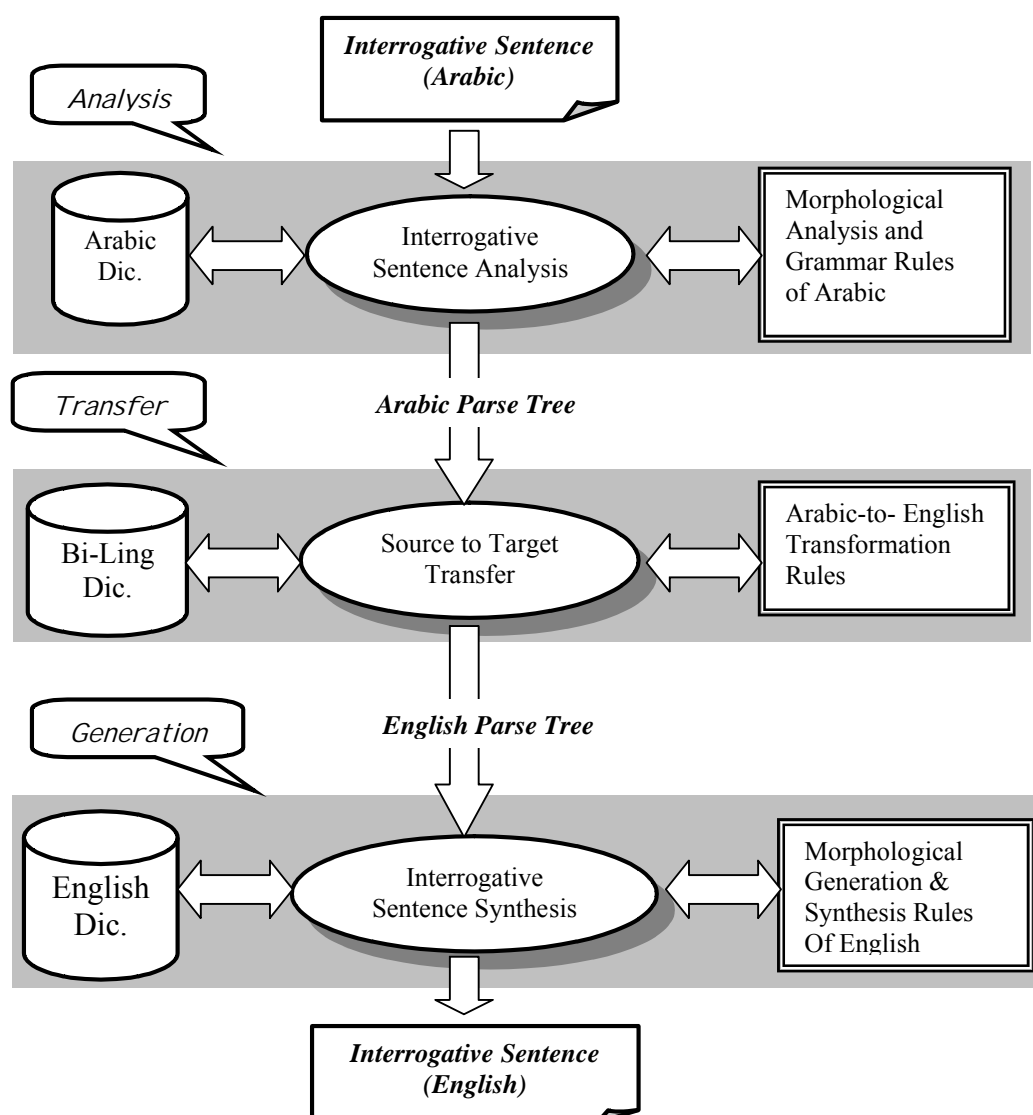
Interrogative Sentence (Arabic)

Analysis

Arabic Dic.

Interrogative Sentence Analysis

Morphological Analysis and Grammar Rules of Arabic

Transfer

Arabic Parse Tree

Bi-Ling Dic.

Source to Target Transfer

Arabic-to- English Transformation Rules

Generation

English Parse Tree

English Dic.

Interrogative Sentence Synthesis

Morphological Generation & Synthesis Rules Of English

Interrogative Sentence (English)